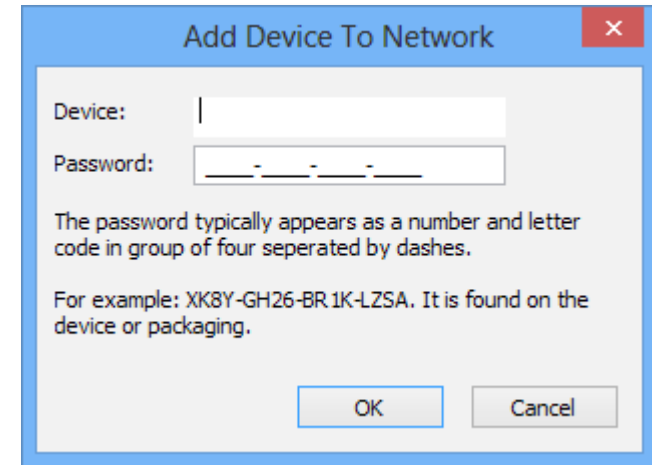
Add Device To Network

Device:

Password: ____-____-____-____

The password typically appears as a number and letter code in group of four seperated by dashes.

For example: XK8Y-GH26-BR1K-LZSA. It is found on the device or packaging.

OK

Cancel